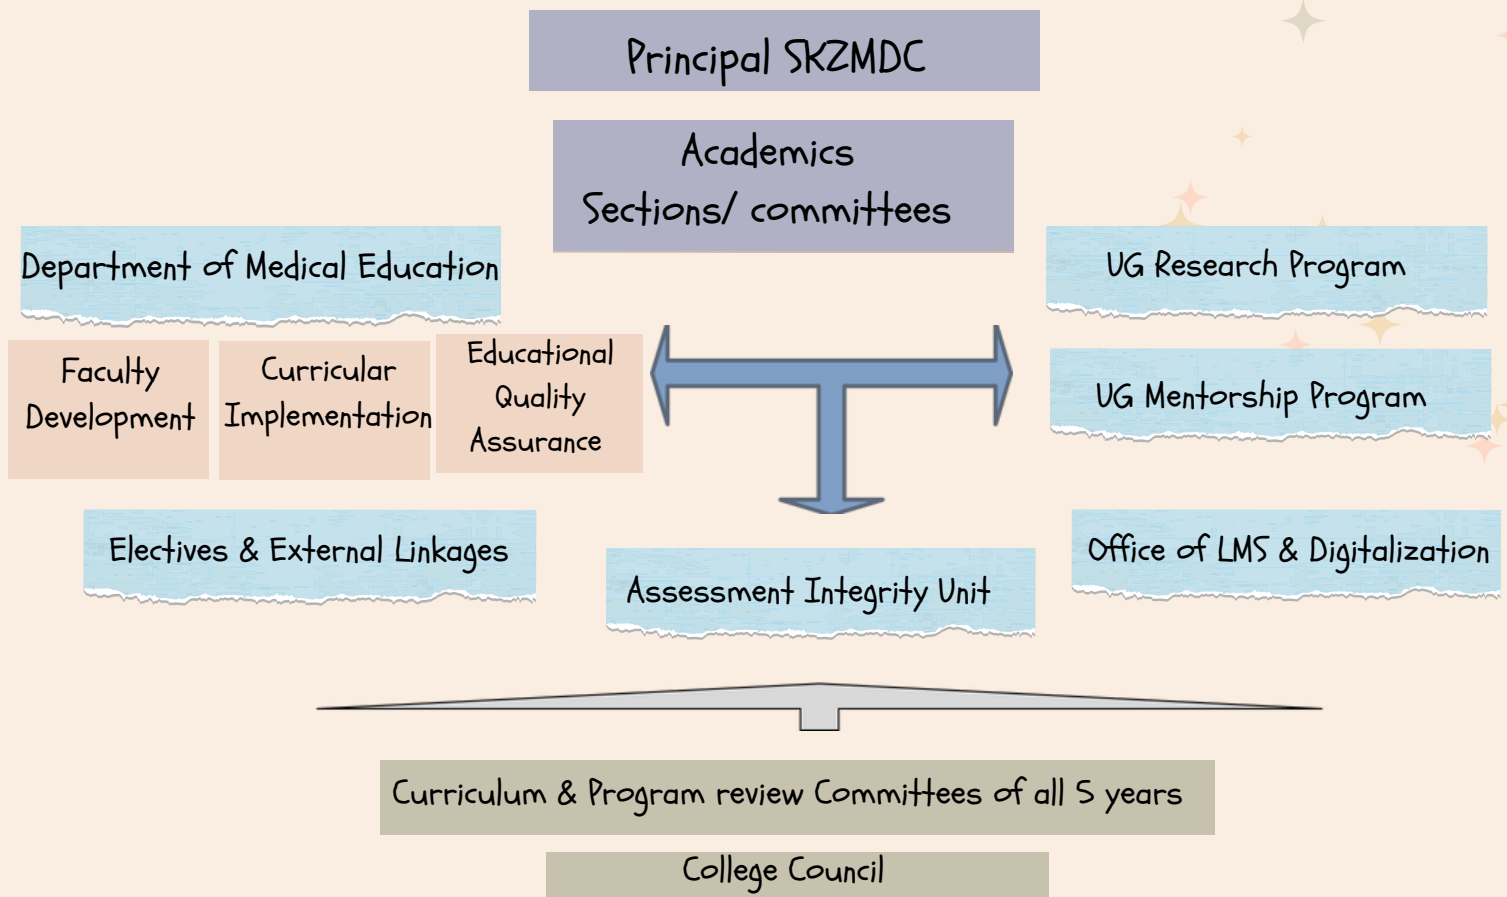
Principal SKZMDC

Academics
Sections/ committees

Department of Medical Education

UG Research Program

Faculty Development

Curricular Implementation

Educational Quality Assurance

UG Mentorship Program

Electives & External Linkages

Assessment Integrity Unit

Office of LMS & Digitalization

Curriculum & Program review Committees of all 5 years

College Council